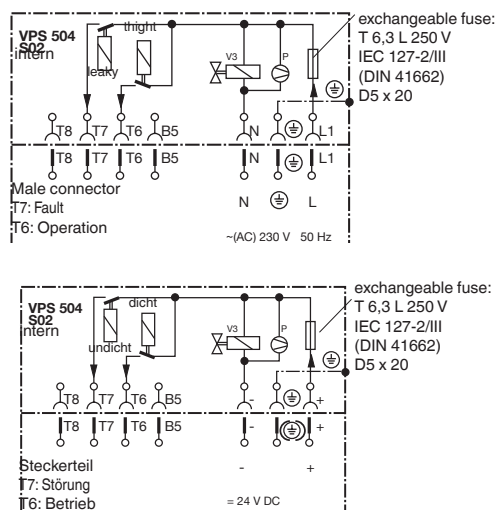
VPS 504
S02
intern

thight

leaky

V3

P

exchangeable fuse:
T 6,3 L 250 V
IEC 127-2/III
(DIN 41662)
D5 x 20

T8 T7 T6 B5 N L1

T8 T7 T6 B5 N L1

Male connector
T7: Fault
T6: Operation

N L

~(AC) 230 V 50 Hz

VPS 504
S02
intern

dicht

undicht

V3

P

exchangeable fuse:
T 6,3 L 250 V
IEC 127-2/III
(DIN 41662)
D5 x 20

T8 T7 T6 B5 - +

T8 T7 T6 B5 - +

Steckerteil
T7: Störung
T6: Betrieb

- +

= 24 V DC